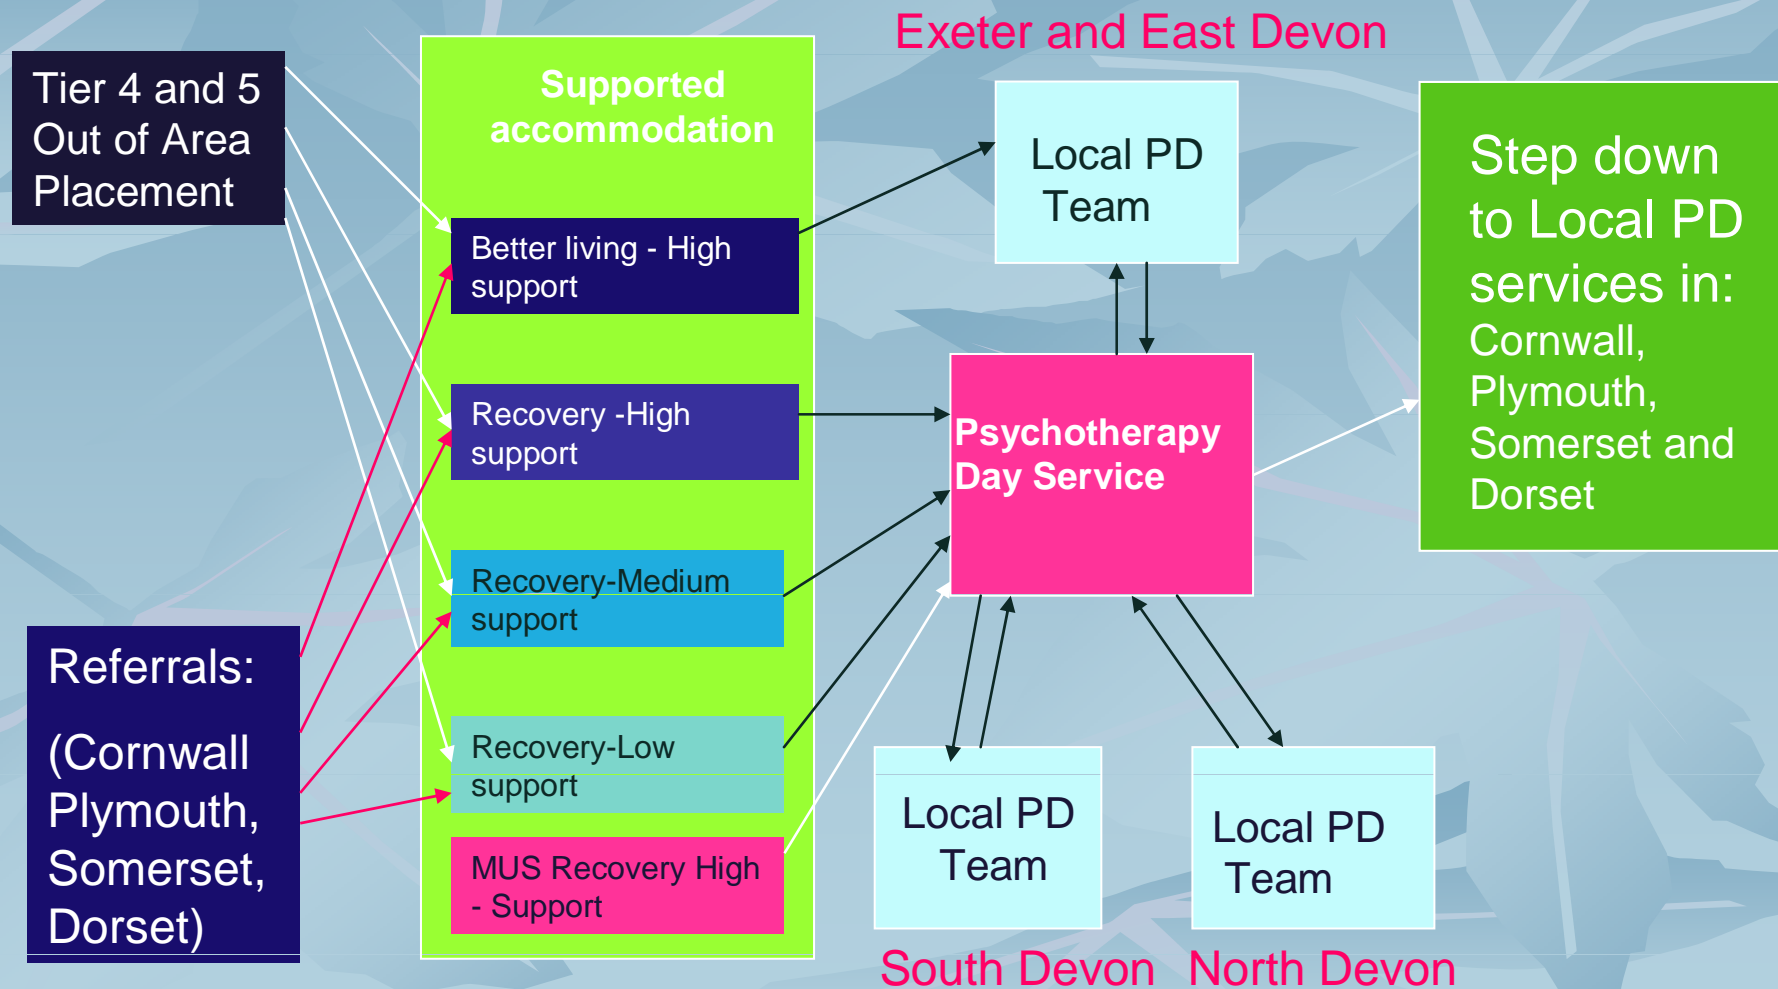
Tier 4 and 5 Out of Area Placement

Referrals:

(Cornwall Plymouth, Somerset, Dorset)

Supported accommodation

Better living - High support

Recovery -High support

Recovery-Medium support

Recovery-Low support

MUS Recovery High - Support

Exeter and East Devon

Local PD Team

Psychotherapy Day Service

Step down to Local PD services in: Cornwall, Plymouth, Somerset and Dorset

Local PD Team

Local PD Team

South Devon

North Devon